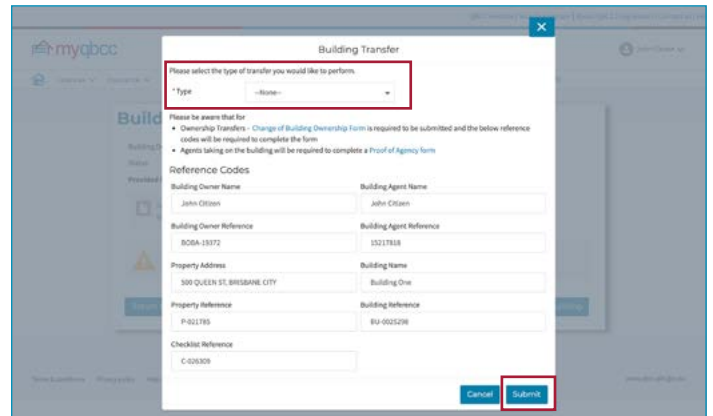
myqbcc

Build

Building Transfer

Please select the type of transfer you would like to perform.

* Type --None--

Please be aware that for
- Ownership Transfers - Change of Building Ownership Form is required to be submitted and the below reference codes will be required to complete the form
- Agents taking on the building will be required to complete a Proof of Agency form

Reference Codes

| Building Owner Name | Building Agent Name |
|---|---|
| John Citizen | John Citizen |
| Building Owner Reference | Building Agent Reference |
| BOBA-19372 | 15217818 |
| Property Address | Building Name |
| 500 QUEEN ST, BRISBANE CITY | Building One |
| Property Reference | Building Reference |
| P-021785 | BU-0025298 |
| Checklist Reference | |
| C-026309 | |

Cancel Submit